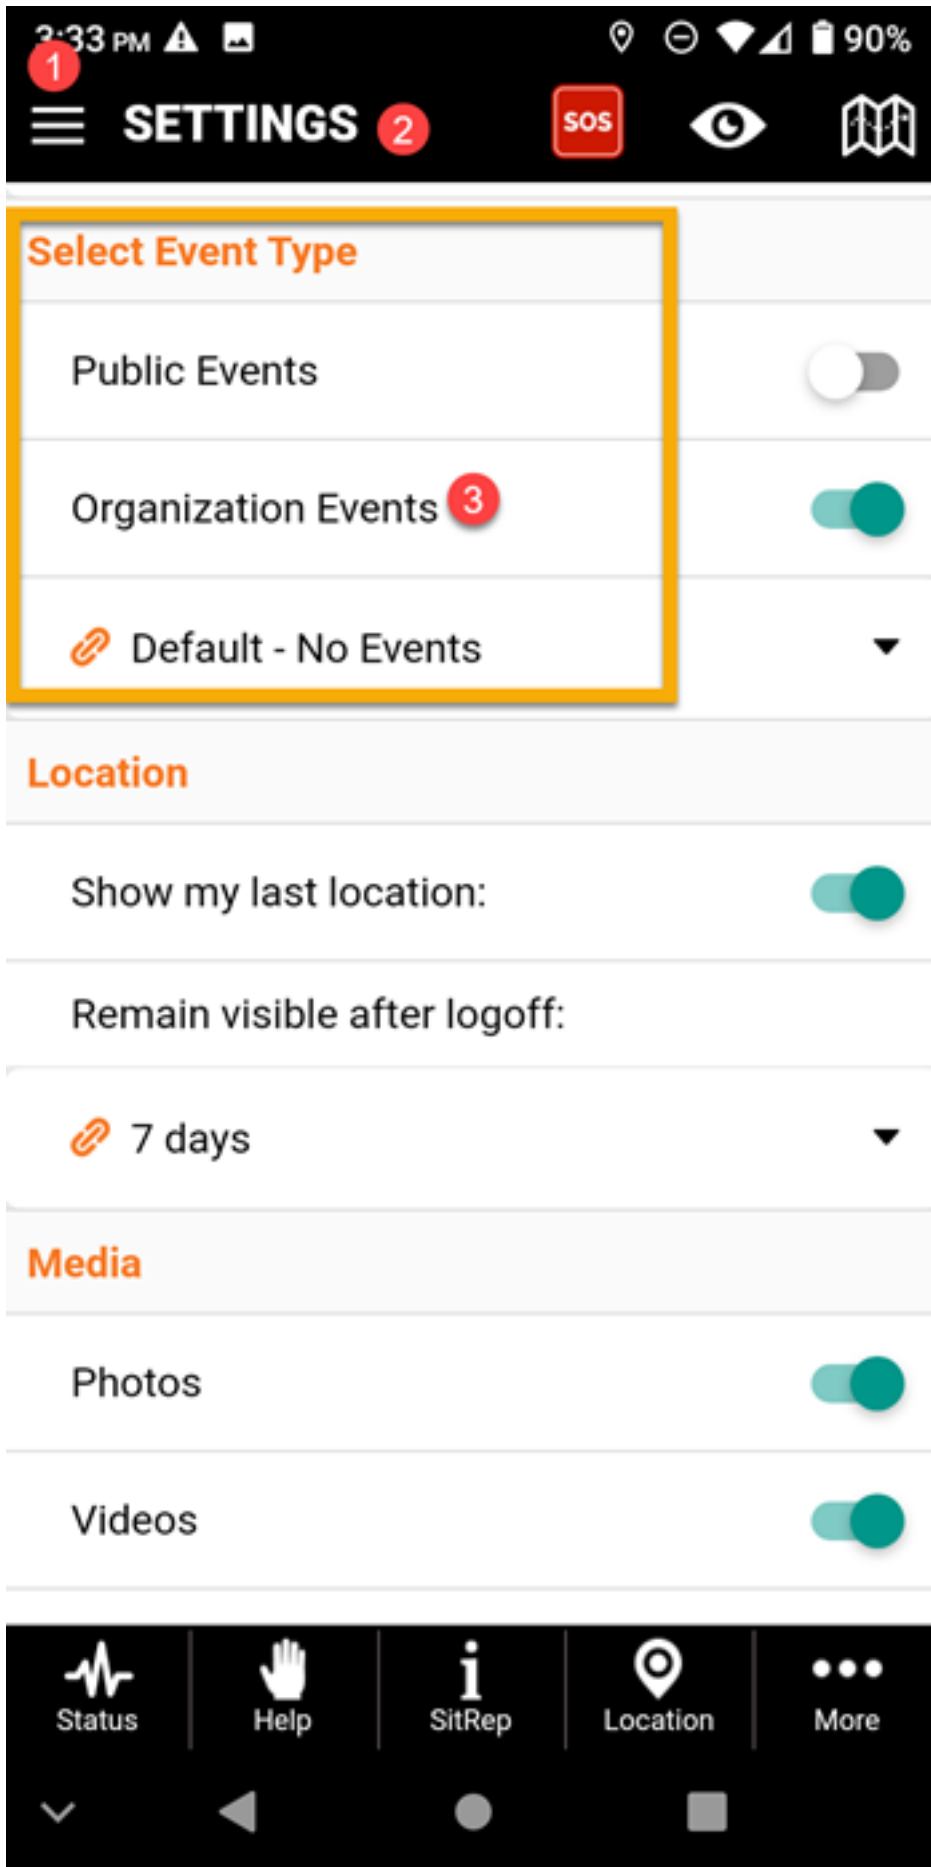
3:33 PM 90%
1
SETTINGS 2
SOS

Select Event Type
Public Events
Organization Events 3
Default - No Events

Location
Show my last location:
Remain visible after logoff:
7 days

Media
Photos
Videos

Status
Help
SitRep
Location
More